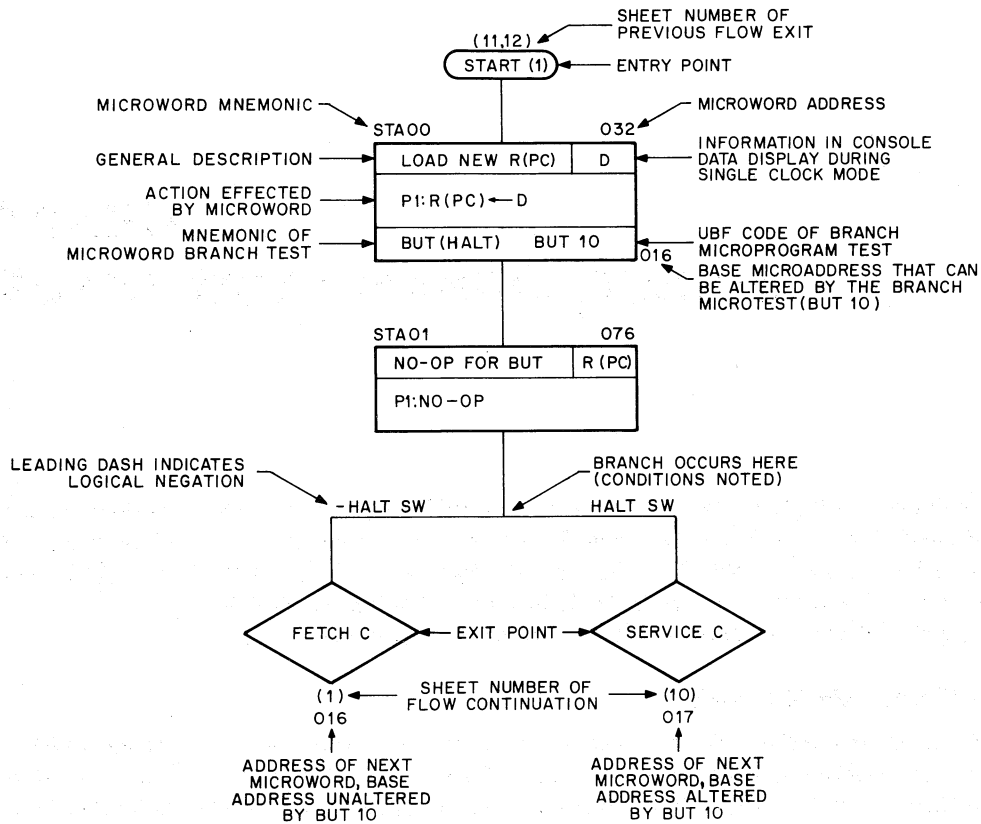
SHEET NUMBER OF PREVIOUS FLOW EXIT

(11,12)

START (1)

ENTRY POINT

MICROWORD MNEMONIC

MICROWORD ADDRESS

STA00

032

GENERAL DESCRIPTION

LOAD NEW R(PC)

D

INFORMATION IN CONSOLE DATA DISPLAY DURING SINGLE CLOCK MODE

ACTION EFFECTED BY MICROWORD

P1: R(PC) ← D

MNEMONIC OF MICROWORD BRANCH TEST

BUT (HALT)

BUT 10

UBF CODE OF BRANCH MICROPROGRAM TEST

016

BASE MICROADDRESS THAT CAN BE ALTERED BY THE BRANCH MICROTEST (BUT 10)

STA01

076

NO-OP FOR BUT

R (PC)

P1: NO-OP

LEADING DASH INDICATES LOGICAL NEGATION

BRANCH OCCURS HERE (CONDITIONS NOTED)

-HALT SW

HALT SW

FETCH C

EXIT POINT

SERVICE C

(1)

SHEET NUMBER OF FLOW CONTINUATION

(10)

016

017

ADDRESS OF NEXT MICROWORD, BASE ADDRESS UNALTERED BY BUT 10

ADDRESS OF NEXT MICROWORD, BASE ADDRESS ALTERED BY BUT 10